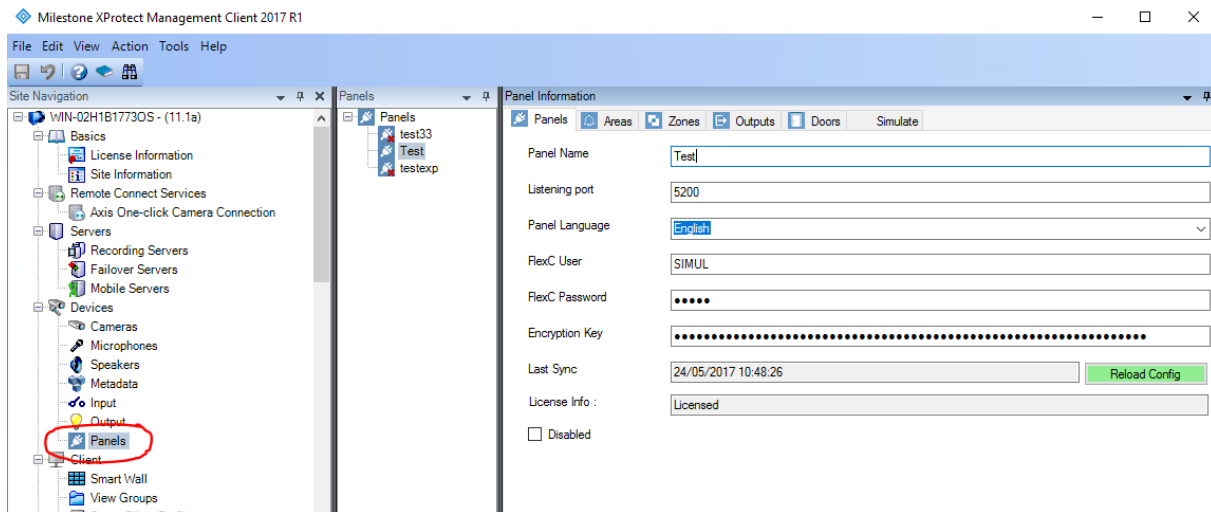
Milestone XProtect Management Client 2017 R1

File Edit View Action Tools Help

Site Navigation

WIN-02H1B1773OS - (11.1a)
Basics
License Information
Site Information
Remote Connect Services
Axis One-click Camera Connection
Servers
Recording Servers
Failover Servers
Mobile Servers
Devices
Cameras
Microphones
Speakers
Metadata
Input
Output
Panels
Client
Smart Wall
View Groups

Panels

Panels
test33
Test
testexp

Panel Information

Panels | Areas | Zones | Outputs | Doors | Simulate

Panel Name: Test
Listening port: 5200
Panel Language: English
FlexC User: SIMUL
FlexC Password: •••••
Encryption Key: ••••••••••••••••••••••••••••••••••••••••••••••••••••••••••••••••
Last Sync: 24/05/2017 10:48:26
Reload Config
License Info : Licensed
Disabled